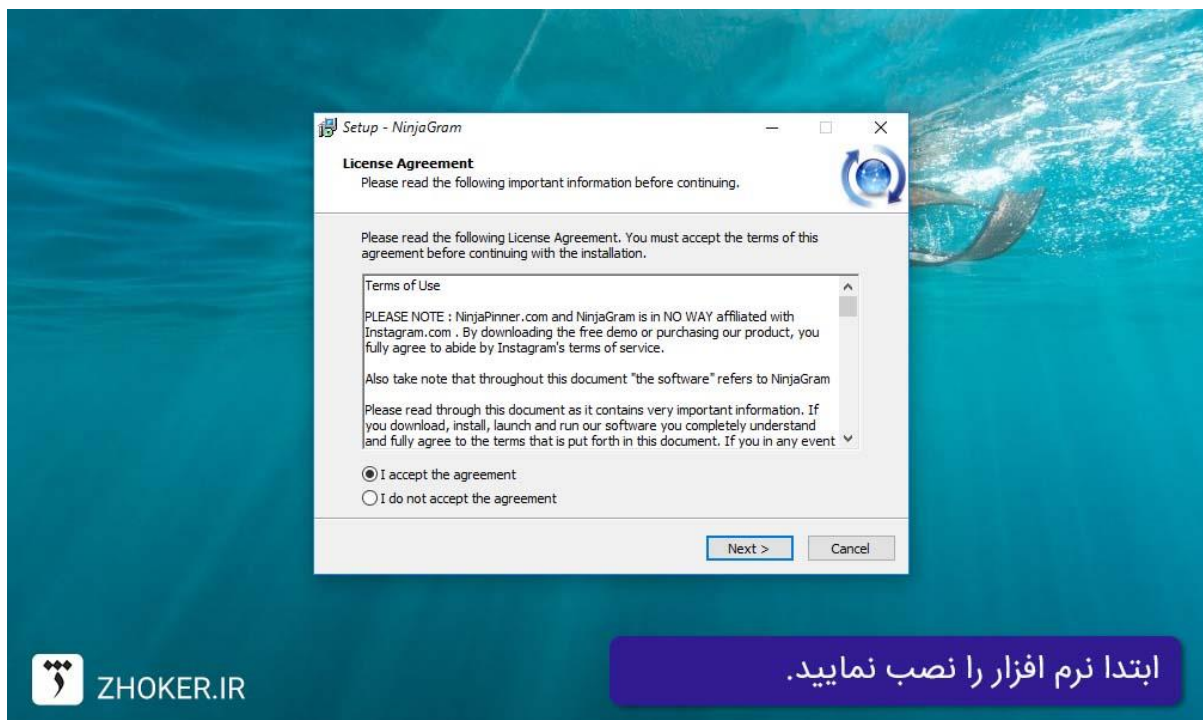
Setup - NinjaGram

License Agreement
Please read the following important information before continuing.

Please read the following License Agreement. You must accept the terms of this agreement before continuing with the installation.

Terms of Use

PLEASE NOTE : NinjaPinner.com and NinjaGram is in NO WAY affiliated with Instagram.com . By downloading the free demo or purchasing our product, you fully agree to abide by Instagram's terms of service.

Also take note that throughout this document "the software" refers to NinjaGram

Please read through this document as it contains very important information. If you download, install, launch and run our software you completely understand and fully agree to the terms that is put forth in this document. If you in any event

I accept the agreement
I do not accept the agreement

Next >
Cancel

ZHOKER.IR

ابتدا نرم افزار را نصب نمایید.